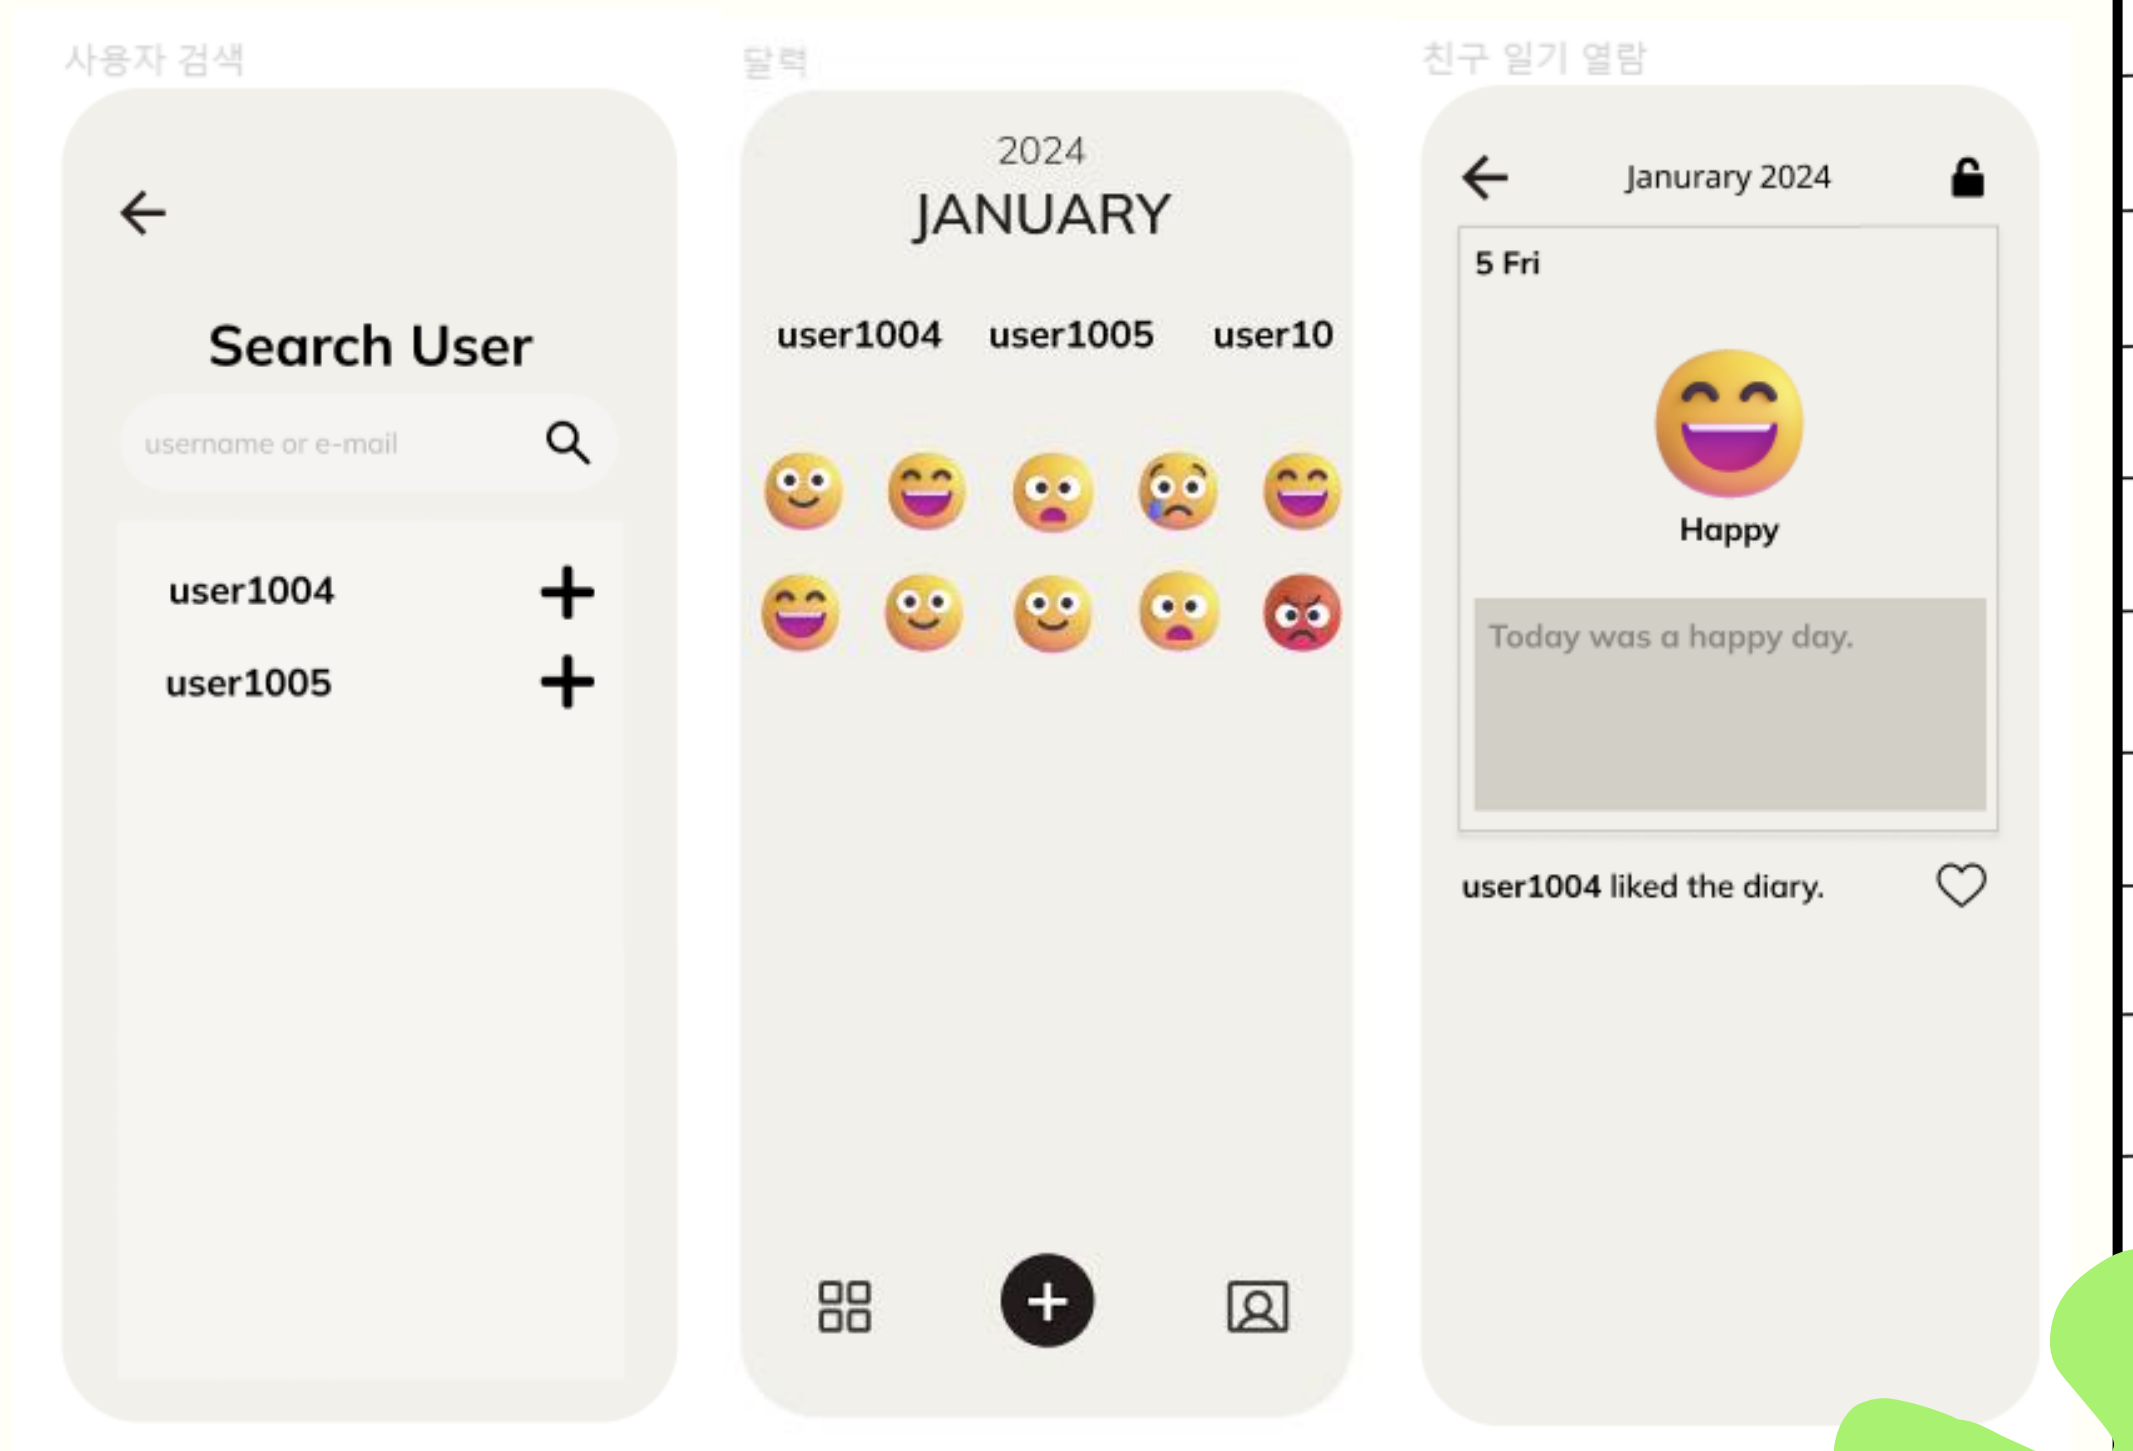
사용자 검색

Search User

username or e-mail

user1004

user1005

달력

2024
JANUARY

user1004 user1005 user10

친구 일기 열람

Janurary 2024

5 Fri

Happy

Today was a happy day.

user1004 liked the diary.